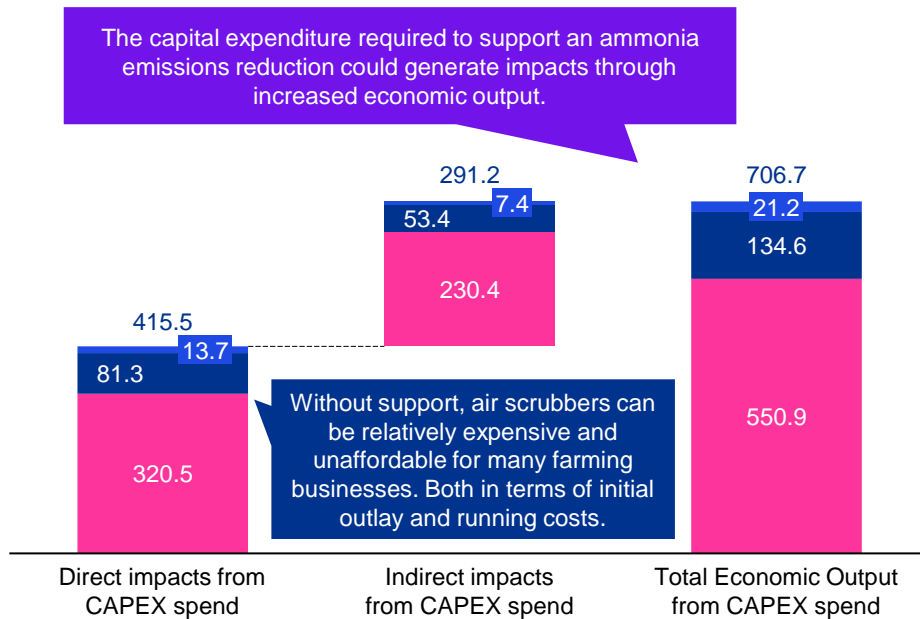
The capital expenditure required to support an ammonia emissions reduction could generate impacts through increased economic output.

415.5
13.7
81.3
320.5

291.2
7.4
53.4
230.4

706.7
21.2
134.6
550.9

Without support, air scrubbers can be relatively expensive and unaffordable for many farming businesses. Both in terms of initial outlay and running costs.

Direct impacts from CAPEX spend

Indirect impacts from CAPEX spend

Total Economic Output from CAPEX spend